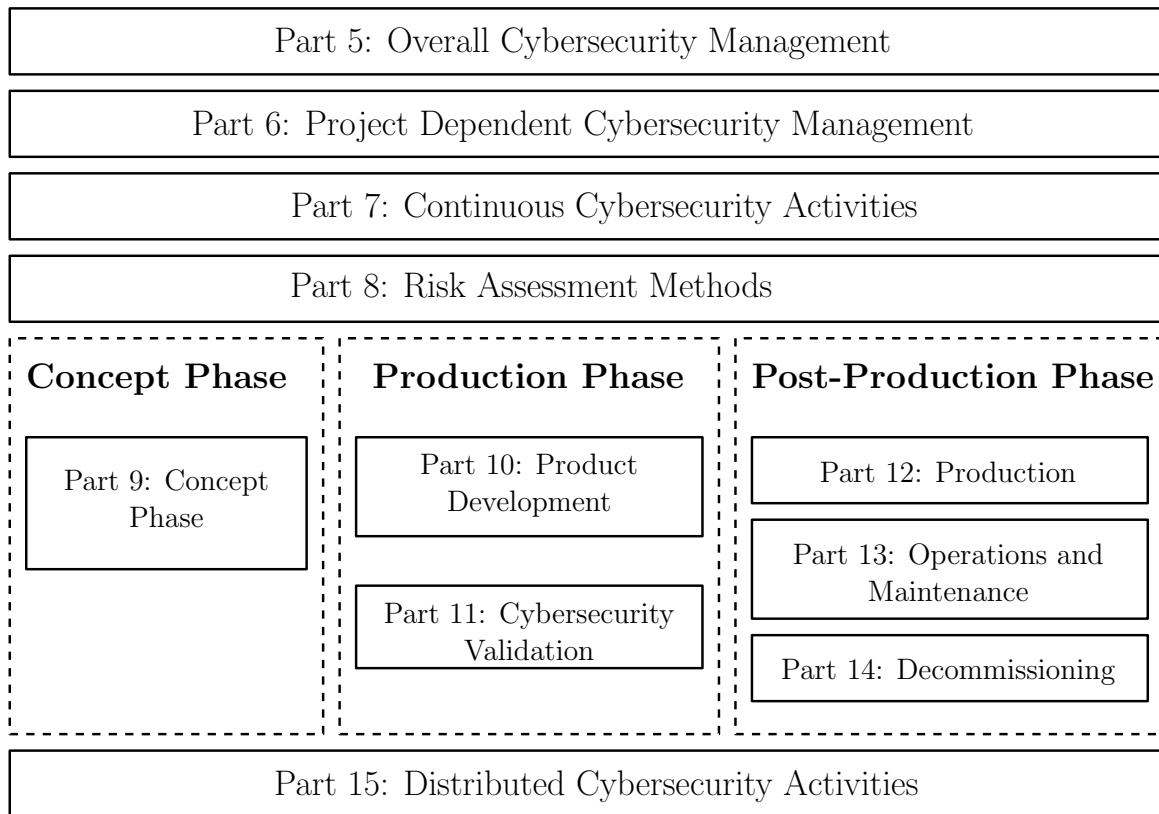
Part 5: Overall Cybersecurity Management

Part 6: Project Dependent Cybersecurity Management

Part 7: Continuous Cybersecurity Activities

Part 8: Risk Assessment Methods

**Concept Phase**

Part 9: Concept Phase

**Production Phase**

Part 10: Product Development

Part 11: Cybersecurity Validation

**Post-Production Phase**

Part 12: Production

Part 13: Operations and Maintenance

Part 14: Decommissioning

Part 15: Distributed Cybersecurity Activities